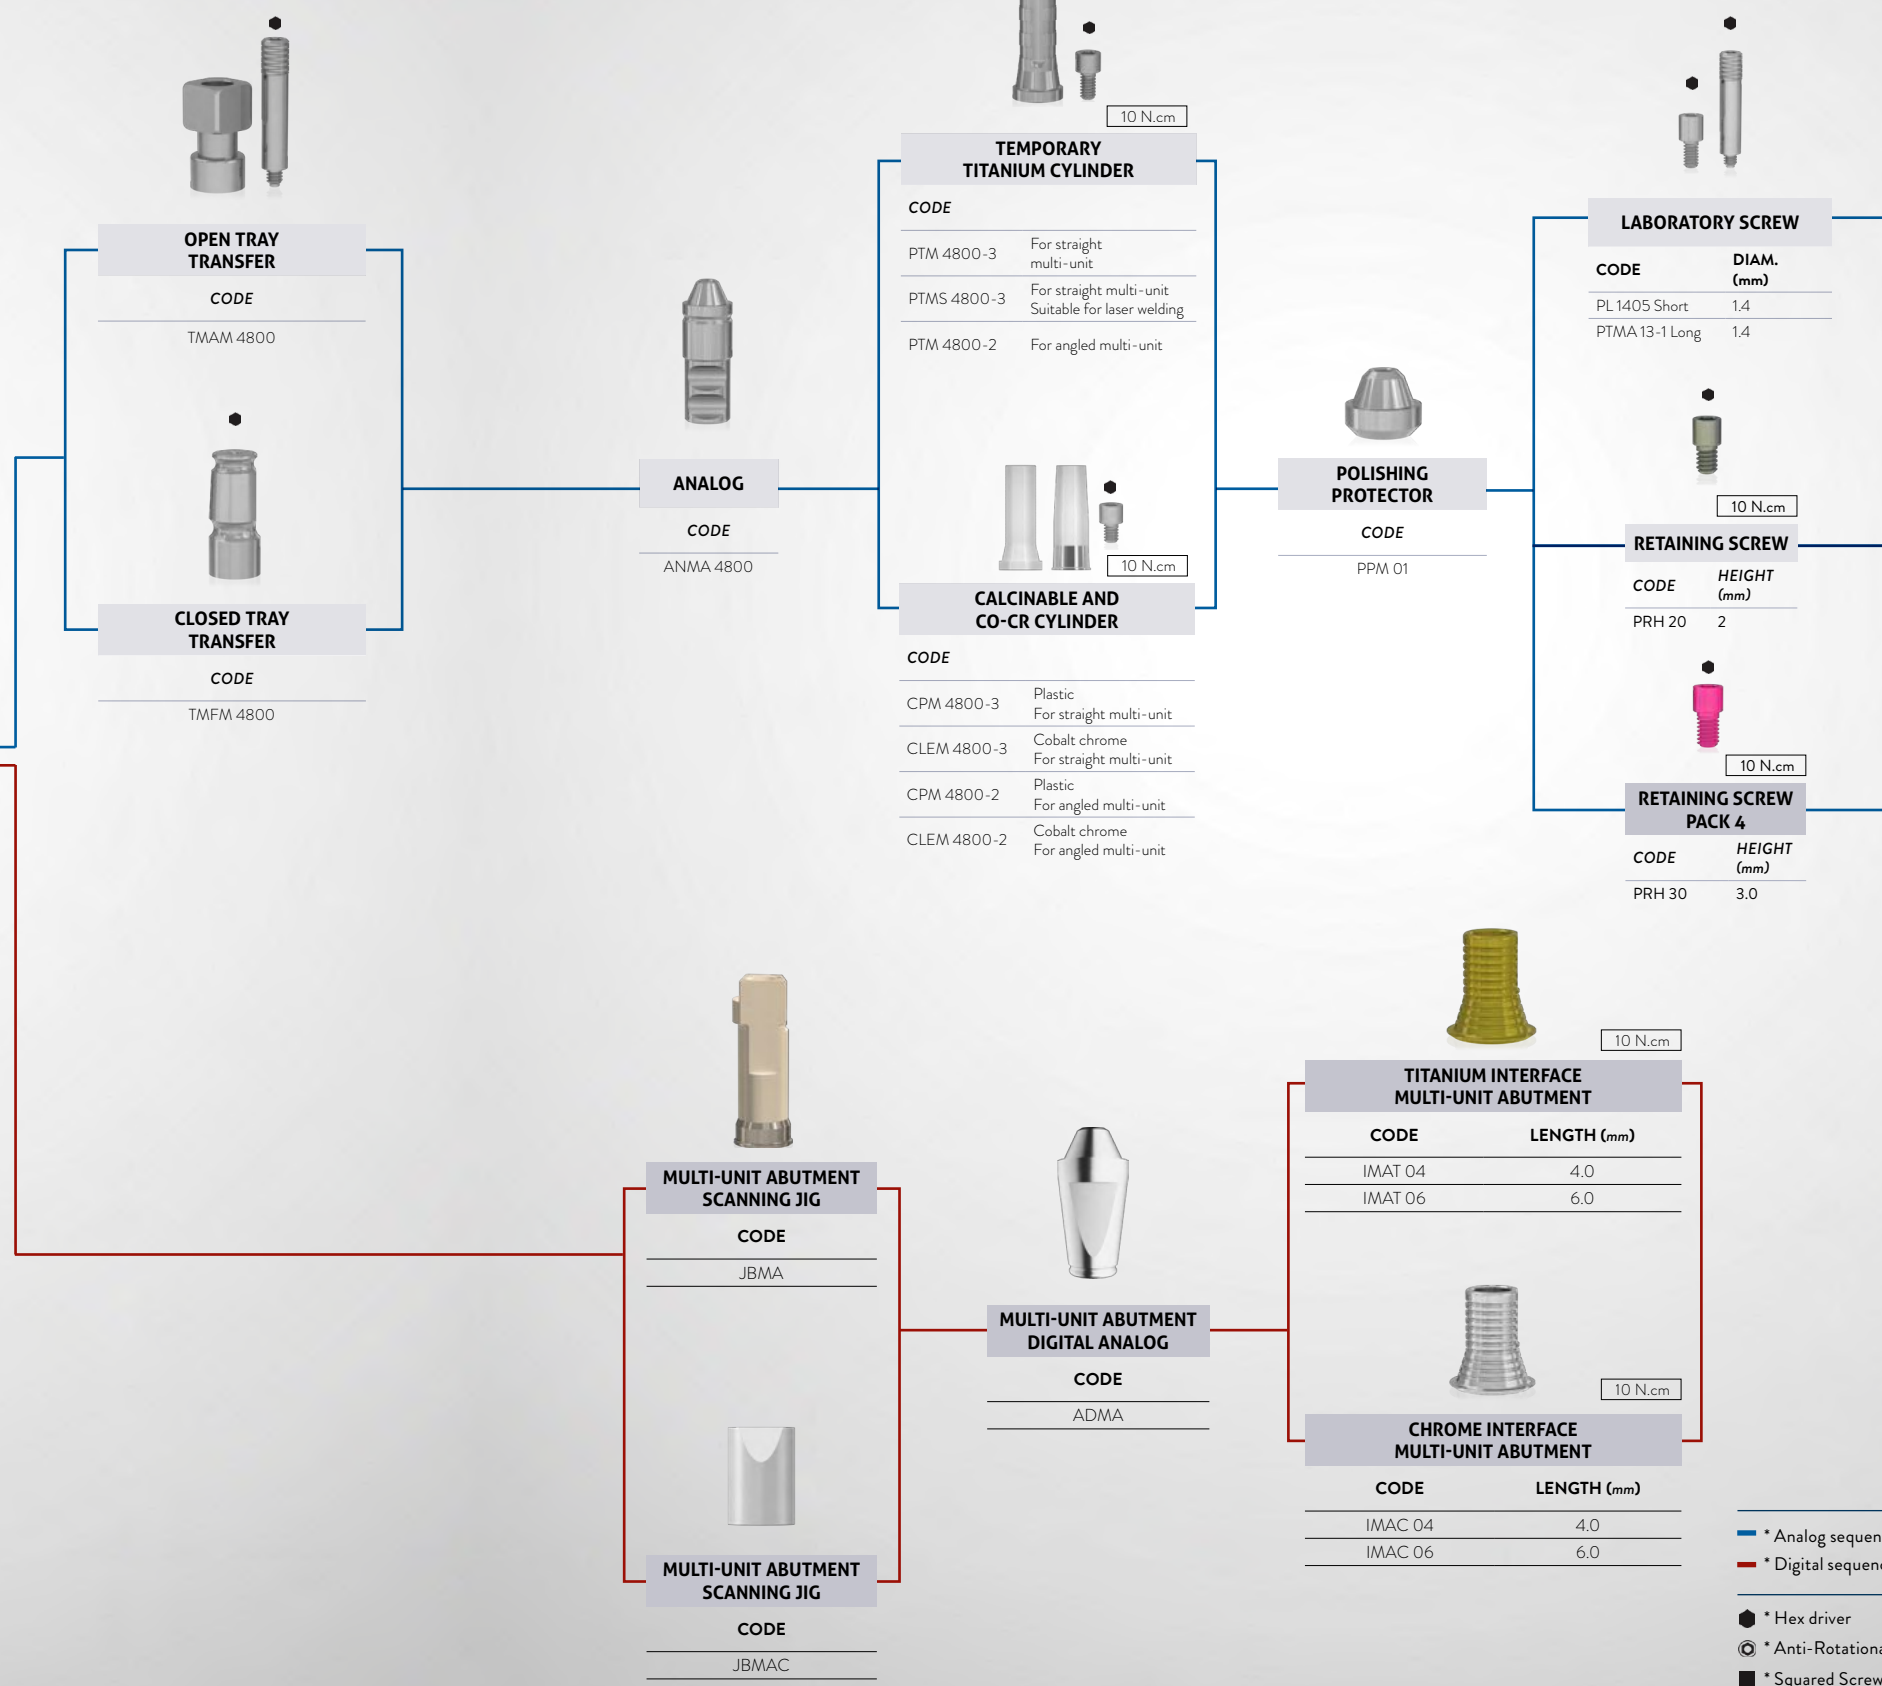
OPEN TRAY TRANSFER

CODE

TMAM 4800

CLOSED TRAY TRANSFER

CODE

TMFM 4800

ANALOG

CODE

ANMA 4800

10 N.cm

TEMPORARY TITANIUM CYLINDER

CODE

| | |
|---|---|
| PTM 4800-3 | For straight multi-unit |
| PTMS 4800-3 | For straight multi-unit Suitable for laser welding |
| PTM 4800-2 | For angled multi-unit |

10 N.cm

CALCINABLE AND CO-CR CYLINDER

CODE

| | |
|---|---|
| CPM 4800-3 | Plastic For straight multi-unit |
| CLEM 4800-3 | Cobalt chrome For straight multi-unit |
| CPM 4800-2 | Plastic For angled multi-unit |
| CLEM 4800-2 | Cobalt chrome For angled multi-unit |

POLISHING PROTECTOR

CODE

PPM 01

LABORATORY SCREW

| CODE | DIAM. (mm) |
|---|---|
| PL 1405 Short | 1.4 |
| PTMA 13-1 Long | 1.4 |

10 N.cm

RETAINING SCREW

| CODE | HEIGHT (mm) |
|---|---|
| PRH 20 | 2 |

10 N.cm

RETAINING SCREW PACK 4

| CODE | HEIGHT (mm) |
|---|---|
| PRH 30 | 3.0 |

MULTI-UNIT ABUTMENT SCANNING JIG

CODE

JBMA

MULTI-UNIT ABUTMENT SCANNING JIG

CODE

JBMAC

MULTI-UNIT ABUTMENT DIGITAL ANALOG

CODE

ADMA

10 N.cm

TITANIUM INTERFACE MULTI-UNIT ABUTMENT

| CODE | LENGTH (mm) |
|---|---|
| IMAT 04 | 4.0 |
| IMAT 06 | 6.0 |

10 N.cm

CHROME INTERFACE MULTI-UNIT ABUTMENT

| CODE | LENGTH (mm) |
|---|---|
| IMAC 04 | 4.0 |
| IMAC 06 | 6.0 |

* Analog sequen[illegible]
* Digital sequen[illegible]

* Hex driver
* Anti-Rotationa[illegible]
* Squared Screw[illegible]